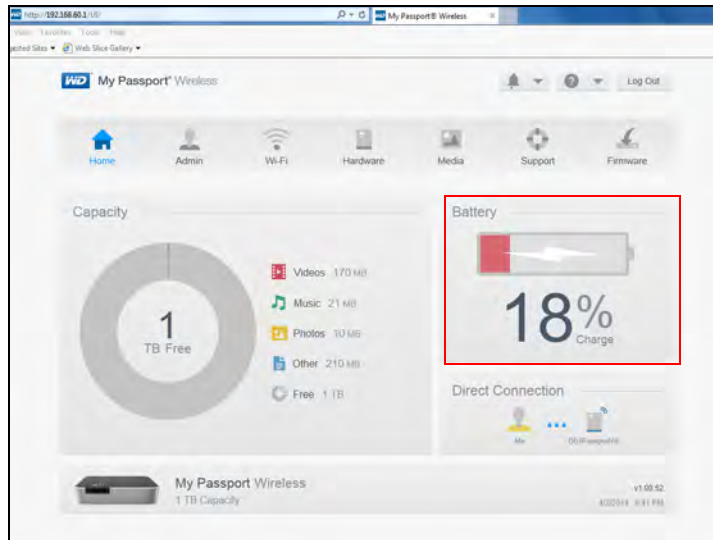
http://192.168.60.1/UI/

My Passport® Wireless

View Favorites Tools Help

ggested Sites ▾ Web Slice Gallery ▾

WD My Passport® Wireless

Log Out

Home Admin Wi-Fi Hardware Media Support Firmware

Capacity

1
TB Free

Videos 170 MB
Music 21 MB
Photos 10 MB
Other 210 MB
Free 1 TB

Battery

18%
Charge

Direct Connection

Me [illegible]

My Passport Wireless
1 TB Capacity

v1.00.52
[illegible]